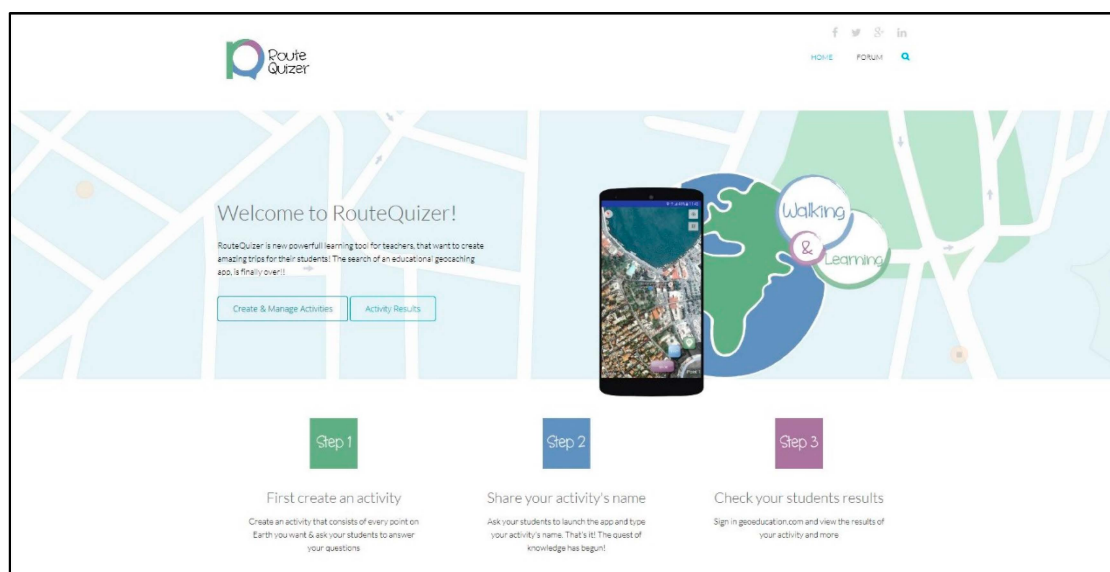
Route Quizer

HOME FORUM

Welcome to RouteQuizer!

RouteQuizer is new powerfull learning tool for teachers, that want to create amazing trips for their students! The search of an educational geocaching app, is finally over!!

Create & Manage Activities

Activity Results

Walking & Learning

Step 1

First create an activity

Create an activity that consists of every point on Earth you want & ask your students to answer your questions

Step 2

Share your activity's name

Ask your students to launch the app and type your activity's name. That's it! The quest of knowledge has begun!

Step 3

Check your students results

Sign in geoeducation.com and view the results of your activity and more